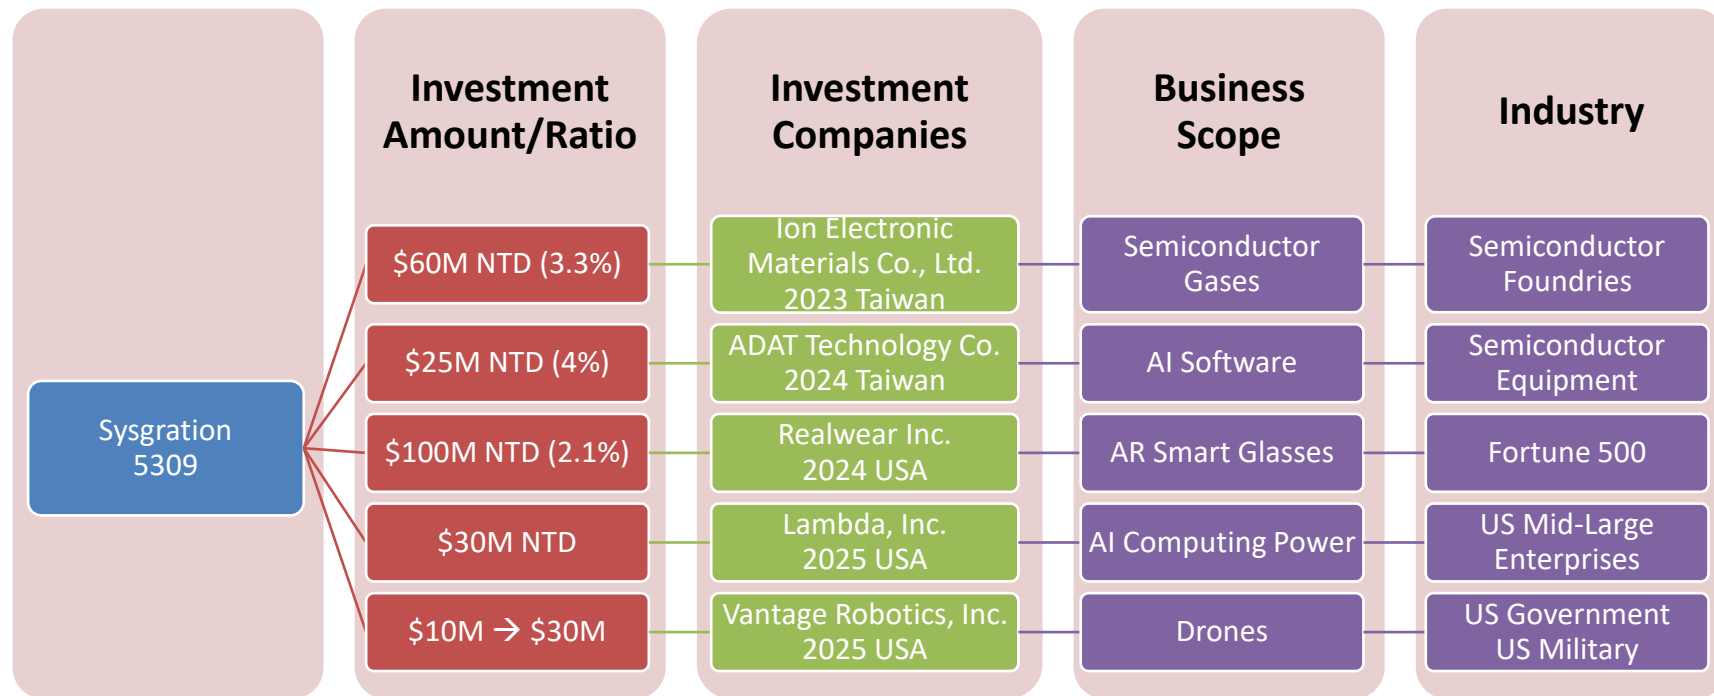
Investment Amount/Ratio

Investment Companies

Business Scope

Industry

Sysgration 5309

$60M NTD (3.3%)

$25M NTD (4%)

$100M NTD (2.1%)

$30M NTD

$10M → $30M

Ion Electronic Materials Co., Ltd. 2023 Taiwan

ADAT Technology Co. 2024 Taiwan

Realwear Inc. 2024 USA

Lambda, Inc. 2025 USA

Vantage Robotics, Inc. 2025 USA

Semiconductor Gases

AI Software

AR Smart Glasses

AI Computing Power

Drones

Semiconductor Foundries

Semiconductor Equipment

Fortune 500

US Mid-Large Enterprises

US Government US Military